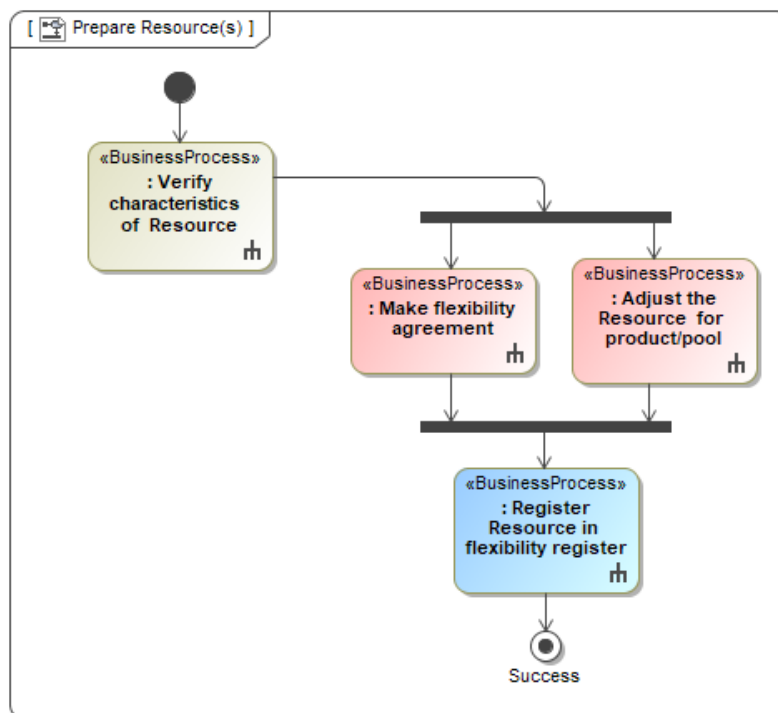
[ Prepare Resource(s) ]

«BusinessProcess»
: Verify characteristics of Resource

«BusinessProcess»
: Make flexibility agreement

«BusinessProcess»
: Adjust the Resource for product/pool

«BusinessProcess»
: Register Resource in flexibility register

Success